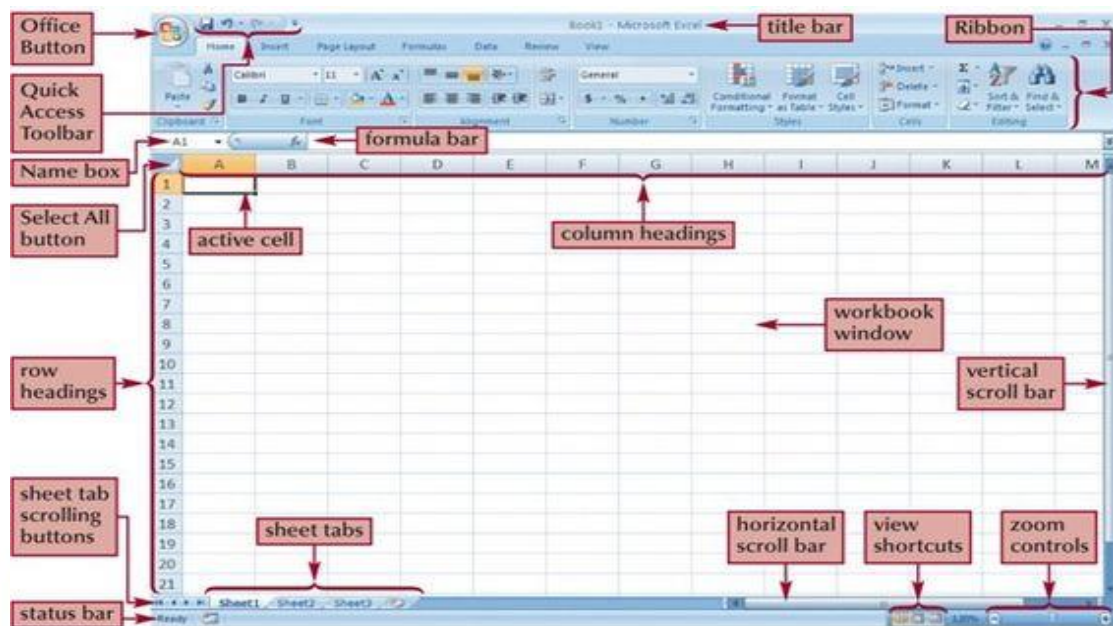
Office Button

Book1 - Microsoft Excel

title bar

Ribbon

Home Insert Page Layout Formulas Data Review View

Quick Access Toolbar

Paste

Clipboard

Calibri 11

Font

Alignment

General

Number

Conditional Formatting

Format as Table

Cell Styles

Styles

Insert

Delete

Format

Cells

Sort & Filter

Find & Select

Editing

Name box

A1

formula bar

Select All button

A B C D E F G H I J K L M

active cell

column headings

1
2
3
4
5
6
7
8
9
10
11
12
13
14
15
16
17
18
19
20
21

workbook window

row headings

vertical scroll bar

sheet tab scrolling buttons

sheet tabs

horizontal scroll bar

view shortcuts

zoom controls

Sheet1 Sheet2 Sheet3

status bar

Ready

100%